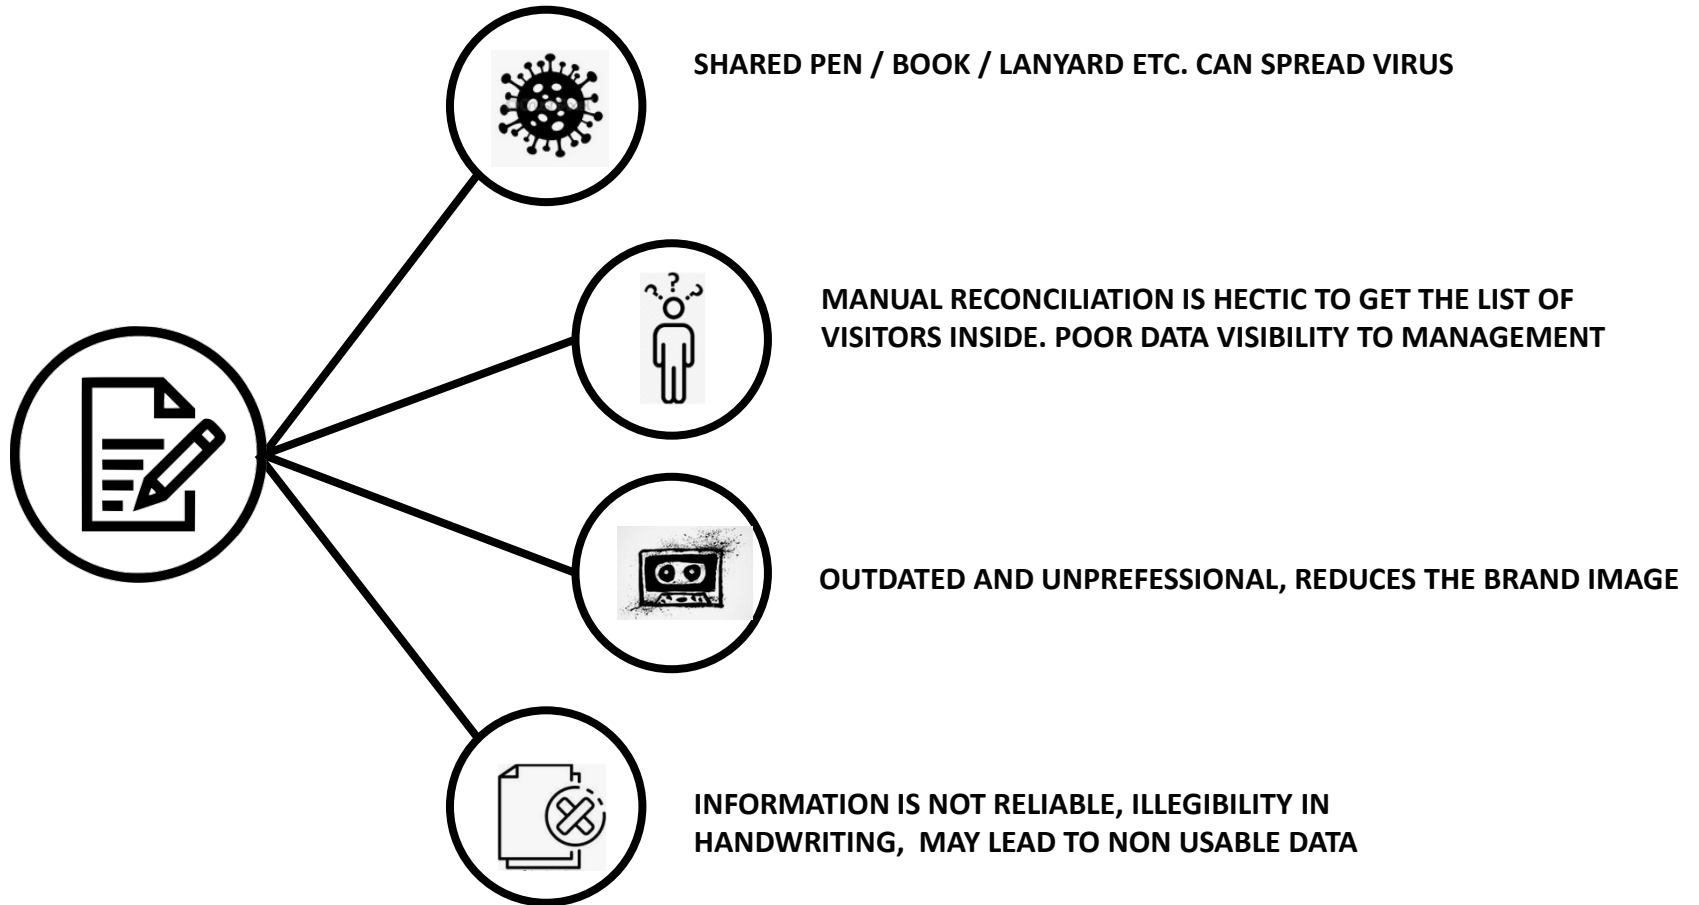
SHARED PEN / BOOK / LANYARD ETC. CAN SPREAD VIRUS

MANUAL RECONCILIATION IS HECTIC TO GET THE LIST OF VISITORS INSIDE. POOR DATA VISIBILITY TO MANAGEMENT

OUTDATED AND UNPREFESSIONAL, REDUCES THE BRAND IMAGE

INFORMATION IS NOT RELIABLE, ILLEGIBILITY IN HANDWRITING, MAY LEAD TO NON USABLE DATA